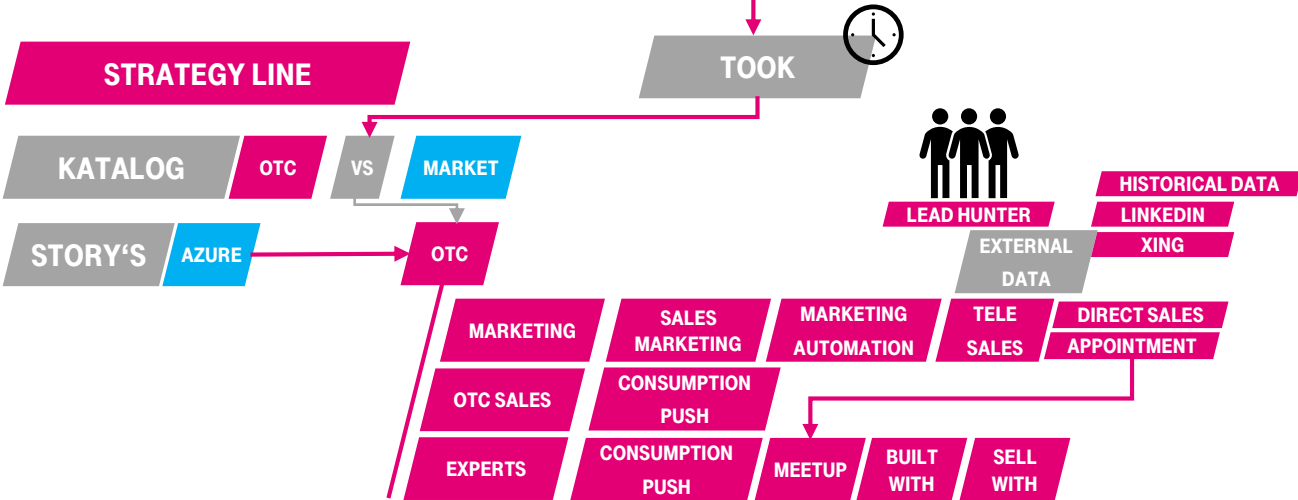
STRATEGY LINE

TOOK

KATALOG OTC VS MARKET

STORY'S AZURE

OTC

LEAD HUNTER

HISTORICAL DATA
LINKEDIN
XING

EXTERNAL DATA

MARKETING

SALES MARKETING

MARKETING AUTOMATION

TELE SALES

DIRECT SALES
APPOINTMENT

OTC SALES

CONSUMPTION PUSH

EXPERTS

CONSUMPTION PUSH

MEETUP

BUILT WITH

SELL WITH